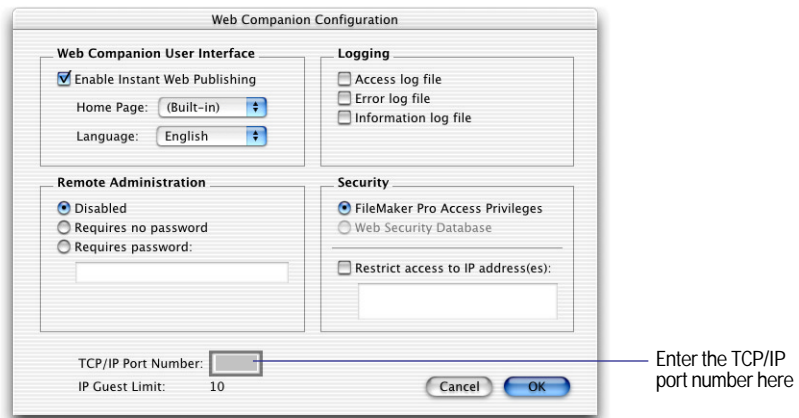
Web Companion Configuration

Web Companion User Interface

Enable Instant Web Publishing

Home Page: (Built-in)

Language: English

Logging

Access log file

Error log file

Information log file

Remote Administration

Disabled

Requires no password

Requires password:

Security

FileMaker Pro Access Privileges

Web Security Database

Restrict access to IP address(es):

TCP/IP Port Number:

IP Guest Limit: 10

Cancel

OK

Enter the TCP/IP port number here